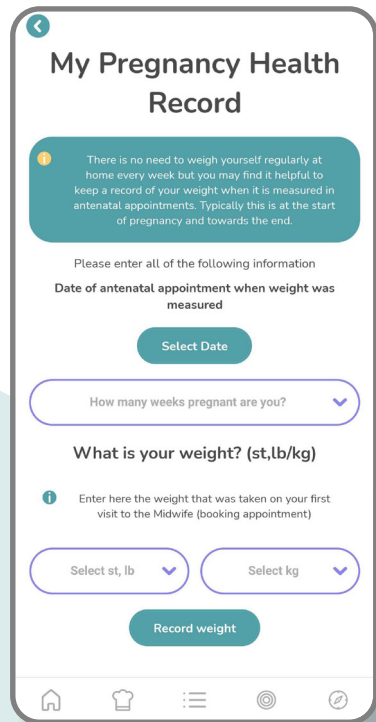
My Pregnancy Health Record

There is no need to weigh yourself regularly at home every week but you may find it helpful to keep a record of your weight when it is measured in antenatal appointments. Typically this is at the start of pregnancy and towards the end.

Please enter all of the following information

Date of antenatal appointment when weight was measured

Select Date

How many weeks pregnant are you?

What is your weight? (st,lb/kg)

Enter here the weight that was taken on your first visit to the Midwife (booking appointment)

Select st, lb

Select kg

Record weight